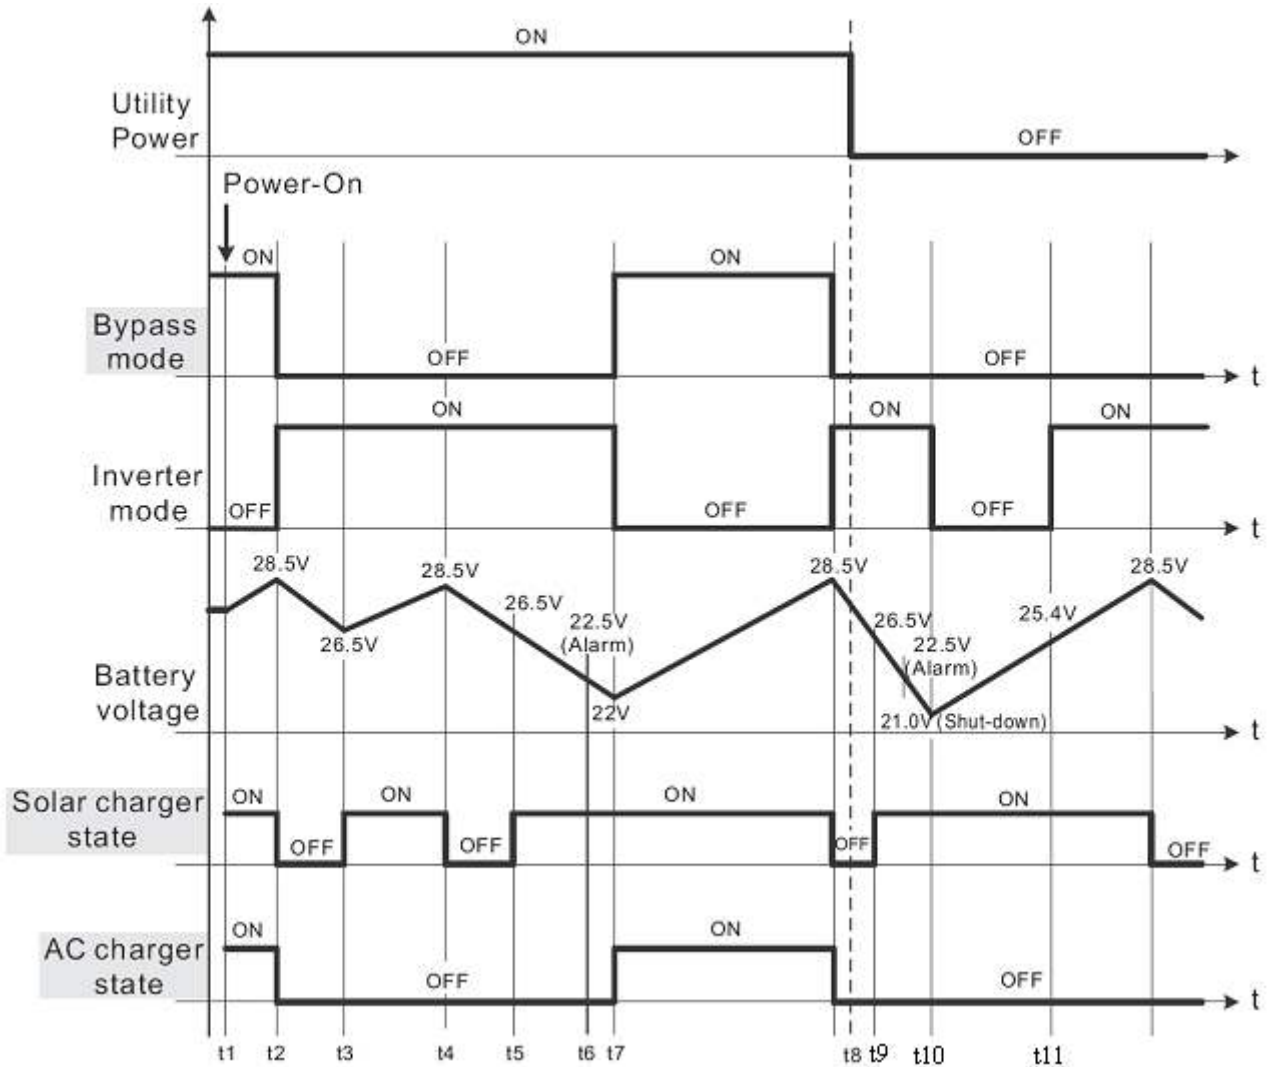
ON

Utility Power

OFF

Power-On

ON

ON

Bypass mode

OFF

OFF

t

ON

ON

ON

Inverter mode

OFF

OFF

OFF

t

28.5V

28.5V

28.5V

28.5V

26.5V

22.5V (Alarm)

26.5V

26.5V

22.5V (Alarm)

25.4V

Battery voltage

22V

21.0V (Shut-down)

t

Solar charger state

ON

ON

ON

ON

OFF

OFF

OFF

OFF

t

AC charger state

ON

ON

OFF

OFF

t

t1 t2 t3 t4 t5 t6 t7 t8 t9 t10 t11